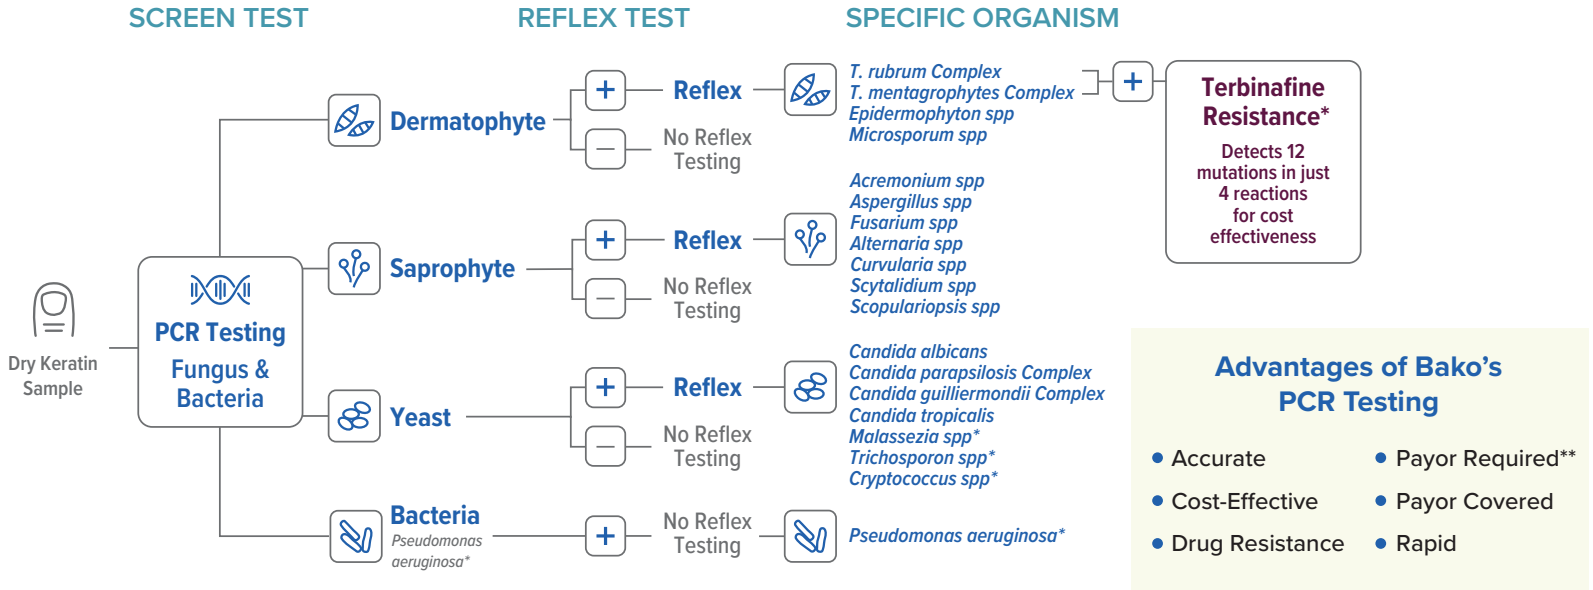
SCREEN TEST

REFLEX TEST

SPECIFIC ORGANISM

Dry Keratin Sample

PCR Testing

Fungus & Bacteria

Dermatophyte

+ Reflex

− No Reflex Testing

T. rubrum Complex
T. mentagrophytes Complex
Epidermophyton spp
Microsporum spp

+

Terbinafine Resistance*

Detects 12 mutations in just 4 reactions for cost effectiveness

Saprophyte

+ Reflex

− No Reflex Testing

Acremonium spp
Aspergillus spp
Fusarium spp
Alternaria spp
Curvularia spp
Scytalidium spp
Scopulariopsis spp

Yeast

+ Reflex

− No Reflex Testing

Candida albicans
Candida parapsilosis Complex
Candida guilliermondii Complex
Candida tropicalis
Malassezia spp*
Trichosporon spp*
Cryptococcus spp*

Bacteria
Pseudomonas aeruginosa*

+ No Reflex Testing

Pseudomonas aeruginosa*

Advantages of Bako's PCR Testing

• Accurate
• Cost-Effective
• Drug Resistance
• Payor Required**
• Payor Covered
• Rapid